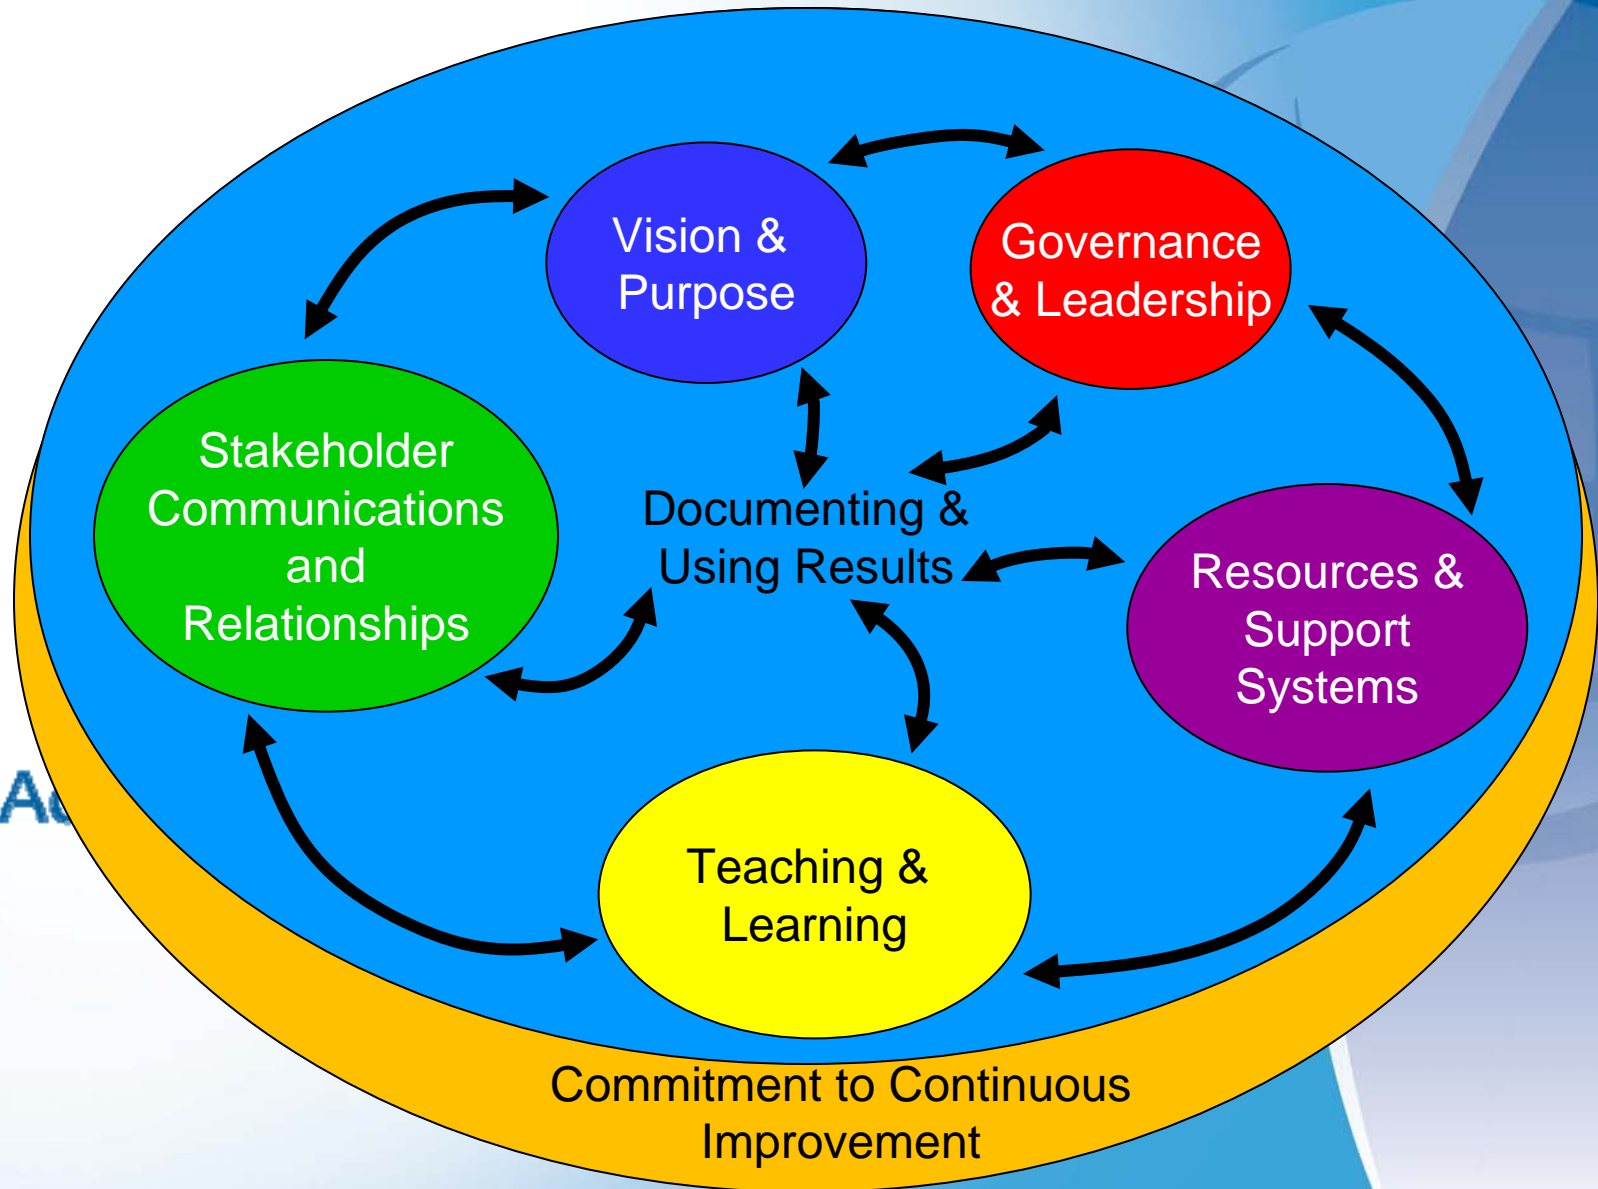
Vision & Purpose

Governance & Leadership

Stakeholder Communications and Relationships

Documenting & Using Results

Resources & Support Systems

Teaching & Learning

Commitment to Continuous Improvement

A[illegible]